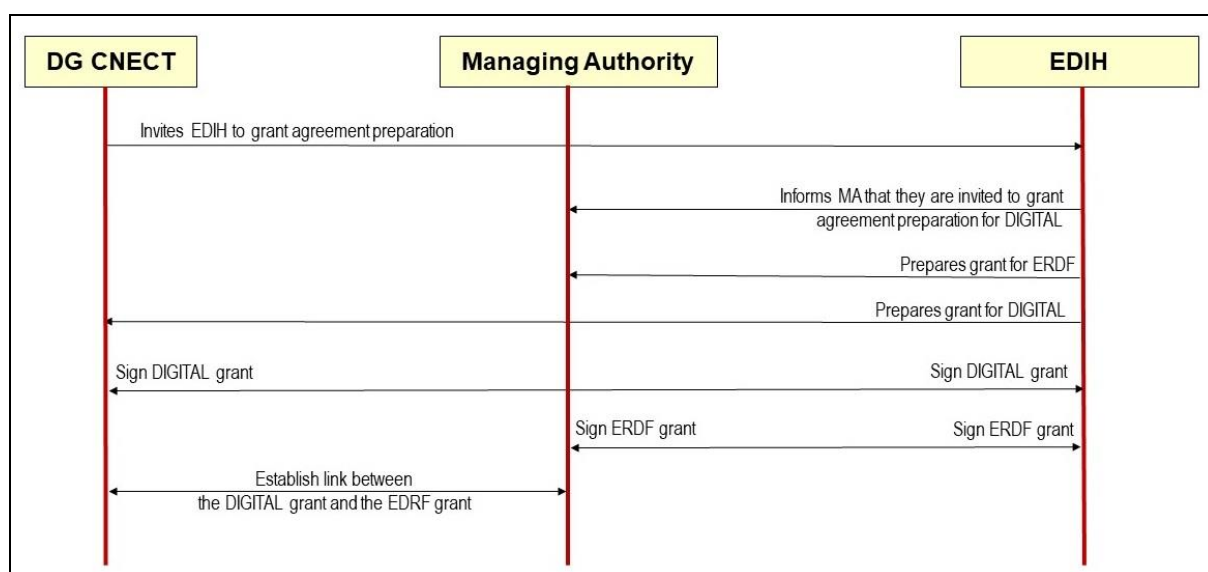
DG CNECT

Managing Authority

EDIH

Invites EDIH to grant agreement preparation

Informs MA that they are invited to grant agreement preparation for DIGITAL

Prepares grant for ERDF

Prepares grant for DIGITAL

Sign DIGITAL grant

Sign DIGITAL grant

Sign ERDF grant

Sign ERDF grant

Establish link between the DIGITAL grant and the EDRF grant